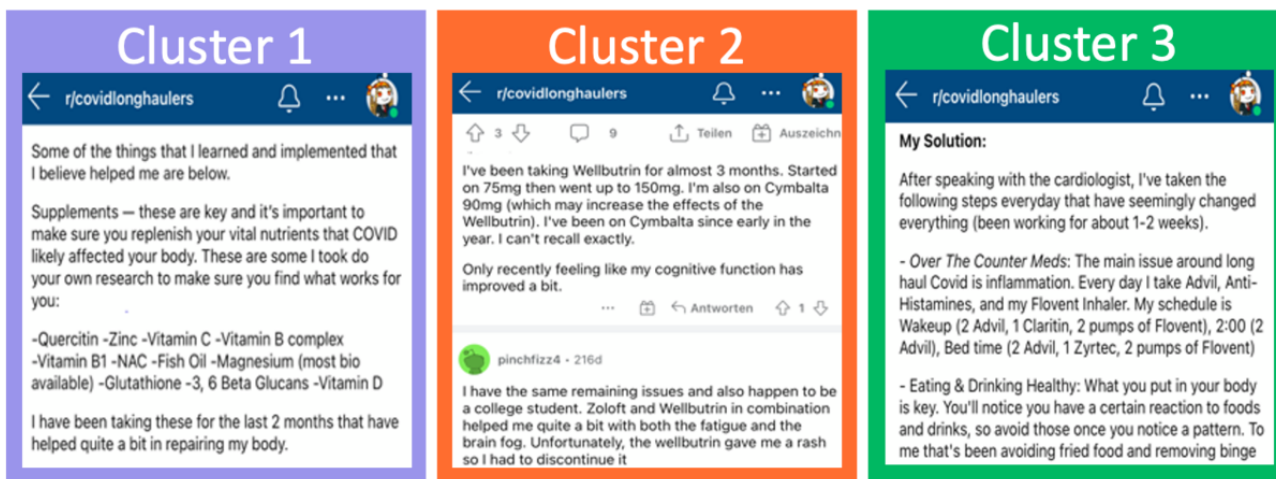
Cluster 1

r/covidlonghaulers

Some of the things that I learned and implemented that I believe helped me are below.

Supplements — these are key and it's important to make sure you replenish your vital nutrients that COVID likely affected your body. These are some I took do your own research to make sure you find what works for you:

-Quercitin -Zinc -Vitamin C -Vitamin B complex -Vitamin B1 -NAC -Fish Oil -Magnesium (most bio available) -Glutathione -3, 6 Beta Glucans -Vitamin D

I have been taking these for the last 2 months that have helped quite a bit in repairing my body.

Cluster 2

r/covidlonghaulers

3 9 Teilen Auszeichn

I've been taking Wellbutrin for almost 3 months. Started on 75mg then went up to 150mg. I'm also on Cymbalta 90mg (which may increase the effects of the Wellbutrin). I've been on Cymbalta since early in the year. I can't recall exactly.

Only recently feeling like my cognitive function has improved a bit.

Antworten 1

pinchfizz4 · 216d

I have the same remaining issues and also happen to be a college student. Zoloft and Wellbutrin in combination helped me quite a bit with both the fatigue and the brain fog. Unfortunately, the wellbutrin gave me a rash so I had to discontinue it

Cluster 3

r/covidlonghaulers

My Solution:

After speaking with the cardiologist, I've taken the following steps everyday that have seemingly changed everything (been working for about 1-2 weeks).

- Over The Counter Meds: The main issue around long haul Covid is inflammation. Every day I take Advil, Anti-Histamines, and my Flovent Inhaler. My schedule is Wakeup (2 Advil, 1 Claritin, 2 pumps of Flovent), 2:00 (2 Advil), Bed time (2 Advil, 1 Zyrtec, 2 pumps of Flovent)

- Eating & Drinking Healthy: What you put in your body is key. You'll notice you have a certain reaction to foods and drinks, so avoid those once you notice a pattern. To me that's been avoiding fried food and removing binge